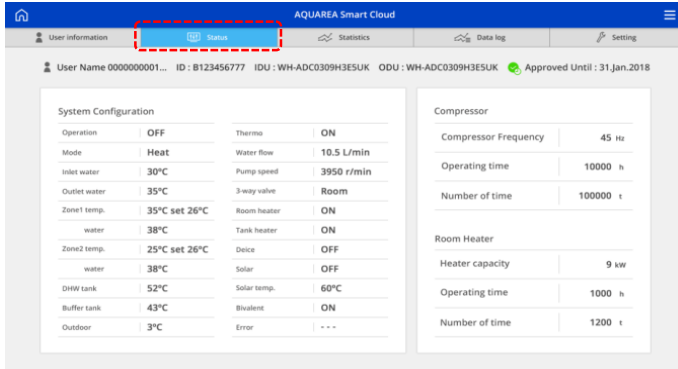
AQUAREA Smart Cloud

User information | Status | Statistics | Data log | Setting

User Name 0000000001... ID : B123456777 IDU : WH-ADC0309H3E5UK ODU : WH-ADC0309H3E5UK Approved Until : 31.Jan.2018

System Configuration

| | | | |
|---|---|---|---|
| Operation | OFF | Thermo | ON |
| Mode | Heat | Water flow | 10.5 L/min |
| Inlet water | 30°C | Pump speed | 3950 r/min |
| Outlet water | 35°C | 3-way valve | Room |
| Zone1 temp. | 35°C set 26°C | Room heater | ON |
| water | 38°C | Tank heater | ON |
| Zone2 temp. | 25°C set 26°C | Deice | OFF |
| water | 38°C | Solar | OFF |
| DHW tank | 52°C | Solar temp. | 60°C |
| Buffer tank | 43°C | Bivalent | ON |
| Outdoor | 3°C | Error | - - - |

Compressor

| | |
|---|---|
| Compressor Frequency | 45 Hz |
| Operating time | 10000 h |
| Number of time | 100000 t |

Room Heater

| | |
|---|---|
| Heater capacity | 9 kW |
| Operating time | 1000 h |
| Number of time | 1200 t |